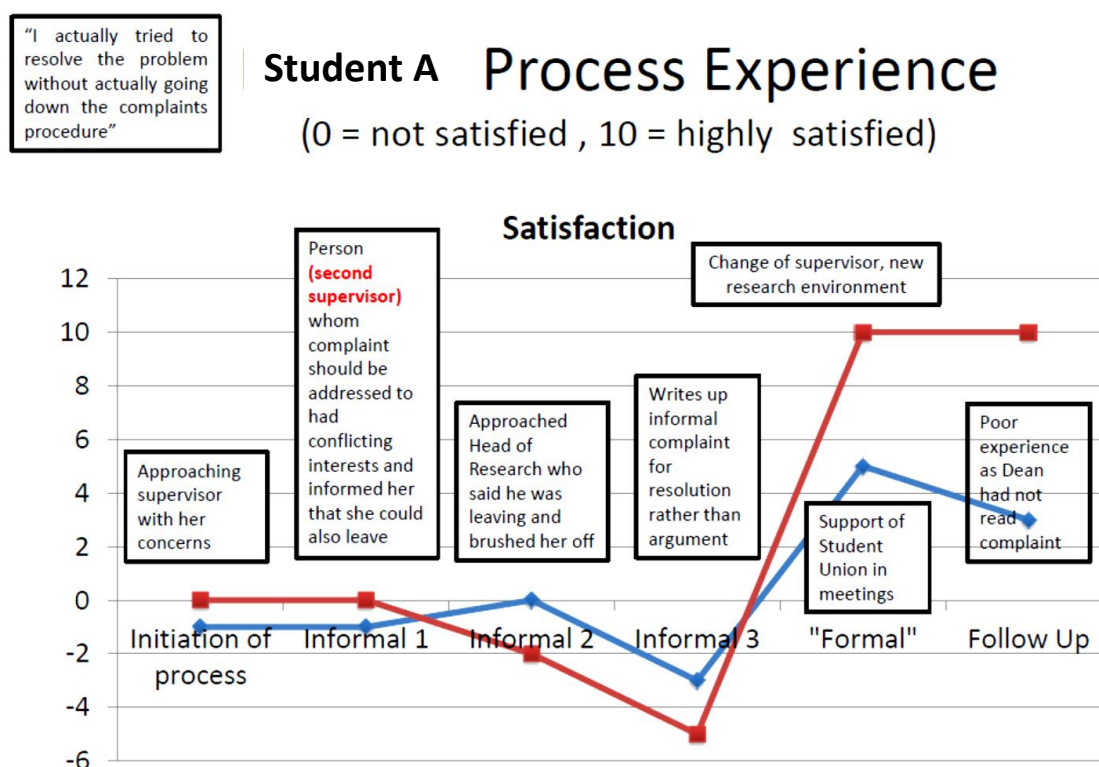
"I actually tried to resolve the problem without actually going down the complaints procedure"

Student A Process Experience

(0 = not satisfied , 10 = highly satisfied)

Satisfaction

12
10
8
6
4
2
0
-2
-4
-6

Approaching supervisor with her concerns

Person (second supervisor) whom complaint should be addressed to had conflicting interests and informed her that she could also leave

Approached Head of Research who said he was leaving and brushed her off

Writes up informal complaint for resolution rather than argument

Change of supervisor, new research environment

Support of Student Union in meetings

Poor experience as Dean had not read complaint

Initiation of process
Informal 1
Informal 2
Informal 3
"Formal"
Follow Up